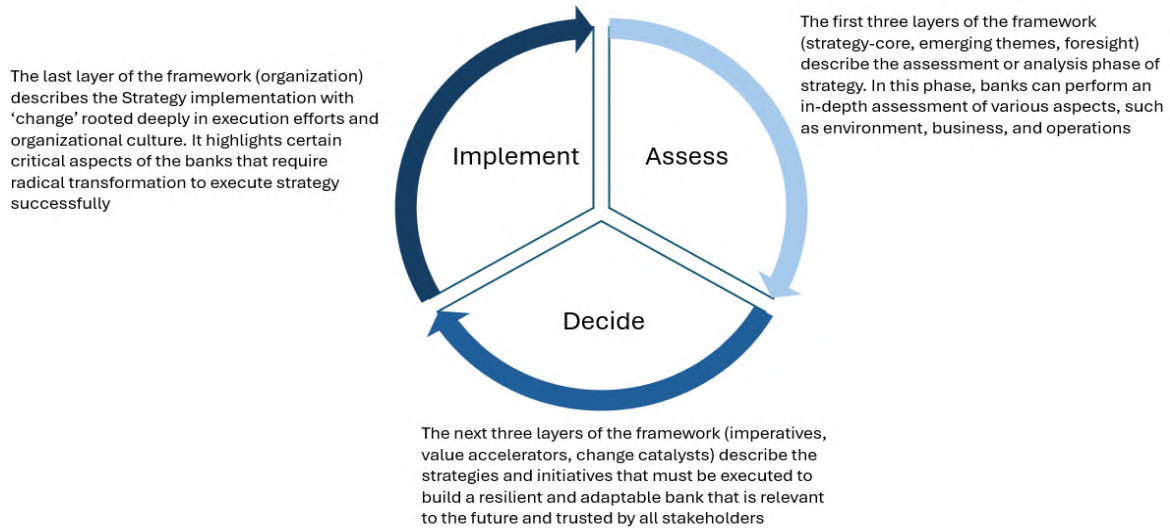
The first three layers of the framework (strategy-core, emerging themes, foresight) describe the assessment or analysis phase of strategy. In this phase, banks can perform an in-depth assessment of various aspects, such as environment, business, and operations

The last layer of the framework (organization) describes the Strategy implementation with 'change' rooted deeply in execution efforts and organizational culture. It highlights certain critical aspects of the banks that require radical transformation to execute strategy successfully

Implement

Assess

Decide

The next three layers of the framework (imperatives, value accelerators, change catalysts) describe the strategies and initiatives that must be executed to build a resilient and adaptable bank that is relevant to the future and trusted by all stakeholders